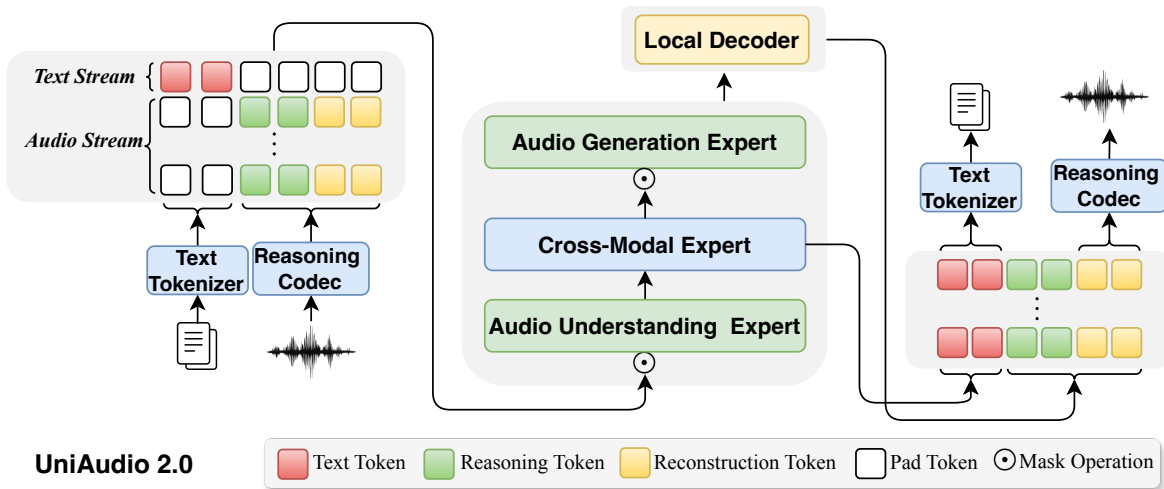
Text Stream
Audio Stream
Text Tokenizer
Reasoning Codec

Local Decoder

Audio Generation Expert
$\odot$
Cross-Modal Expert
Audio Understanding Expert
$\odot$

Text Tokenizer
Reasoning Codec

UniAudio 2.0

Text Token
Reasoning Token
Reconstruction Token
Pad Token
$\odot$ Mask Operation